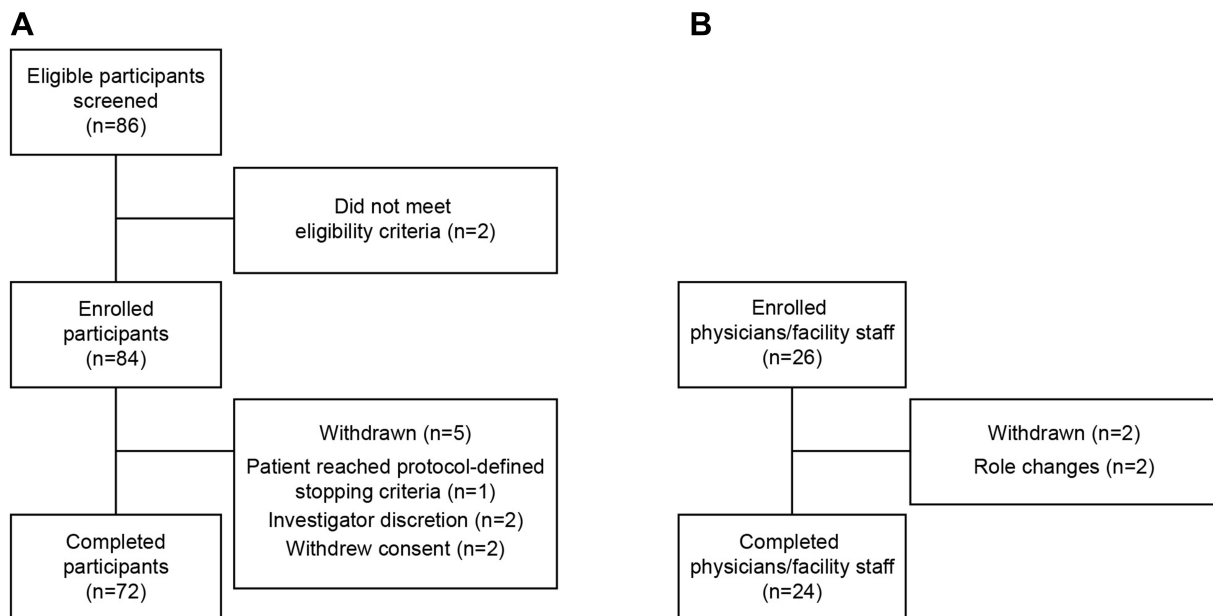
A

Eligible participants screened (n=86)

Did not meet eligibility criteria (n=2)

Enrolled participants (n=84)

Withdrawn (n=5)

Patient reached protocol-defined stopping criteria (n=1)

Investigator discretion (n=2)

Withdrew consent (n=2)

Completed participants (n=72)

B

Enrolled physicians/facility staff (n=26)

Withdrawn (n=2)

Role changes (n=2)

Completed physicians/facility staff (n=24)